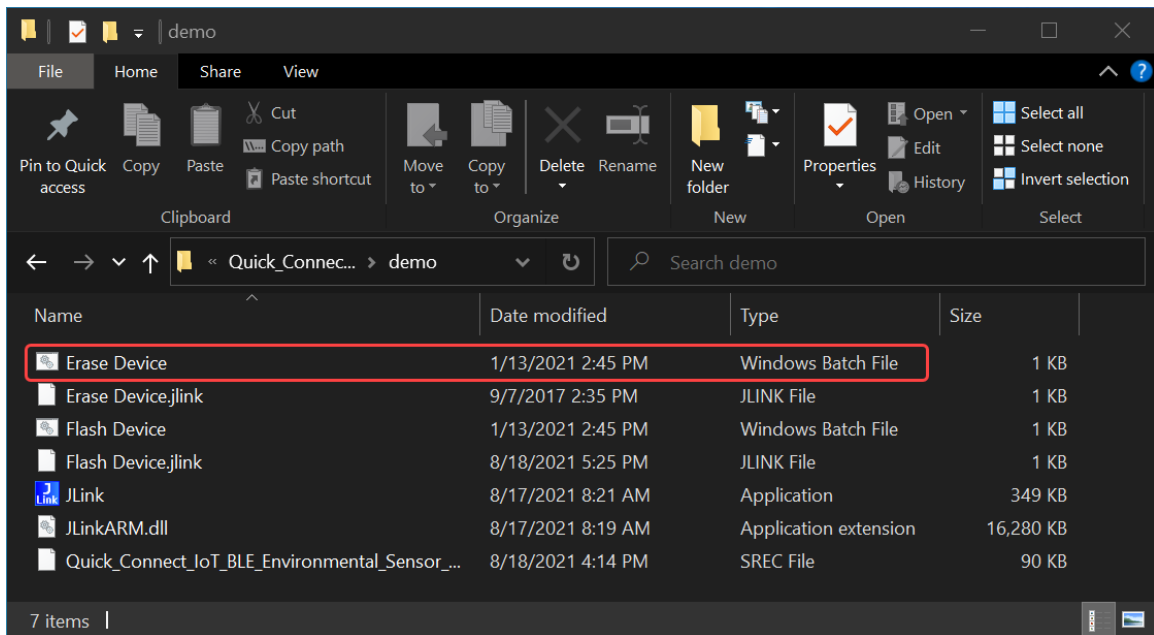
demo

File Home Share View

Pin to Quick access
Copy
Paste
Cut
Copy path
Paste shortcut
Clipboard

Move to
Copy to
Delete
Rename
Organize

New folder
New

Properties
Open
Edit
History
Open

Select all
Select none
Invert selection
Select

« Quick_Connec... > demo

Search demo

| Name | Date modified | Type | Size |
|---|---|---|---|
| Erase Device | 1/13/2021 2:45 PM | Windows Batch File | 1 KB |
| Erase Device.jlink | 9/7/2017 2:35 PM | JLINK File | 1 KB |
| Flash Device | 1/13/2021 2:45 PM | Windows Batch File | 1 KB |
| Flash Device.jlink | 8/18/2021 5:25 PM | JLINK File | 1 KB |
| JLink | 8/17/2021 8:21 AM | Application | 349 KB |
| JLinkARM.dll | 8/17/2021 8:19 AM | Application extension | 16,280 KB |
| Quick_Connect_IoT_BLE_Environmental_Sensor_... | 8/18/2021 4:14 PM | SREC File | 90 KB |

7 items